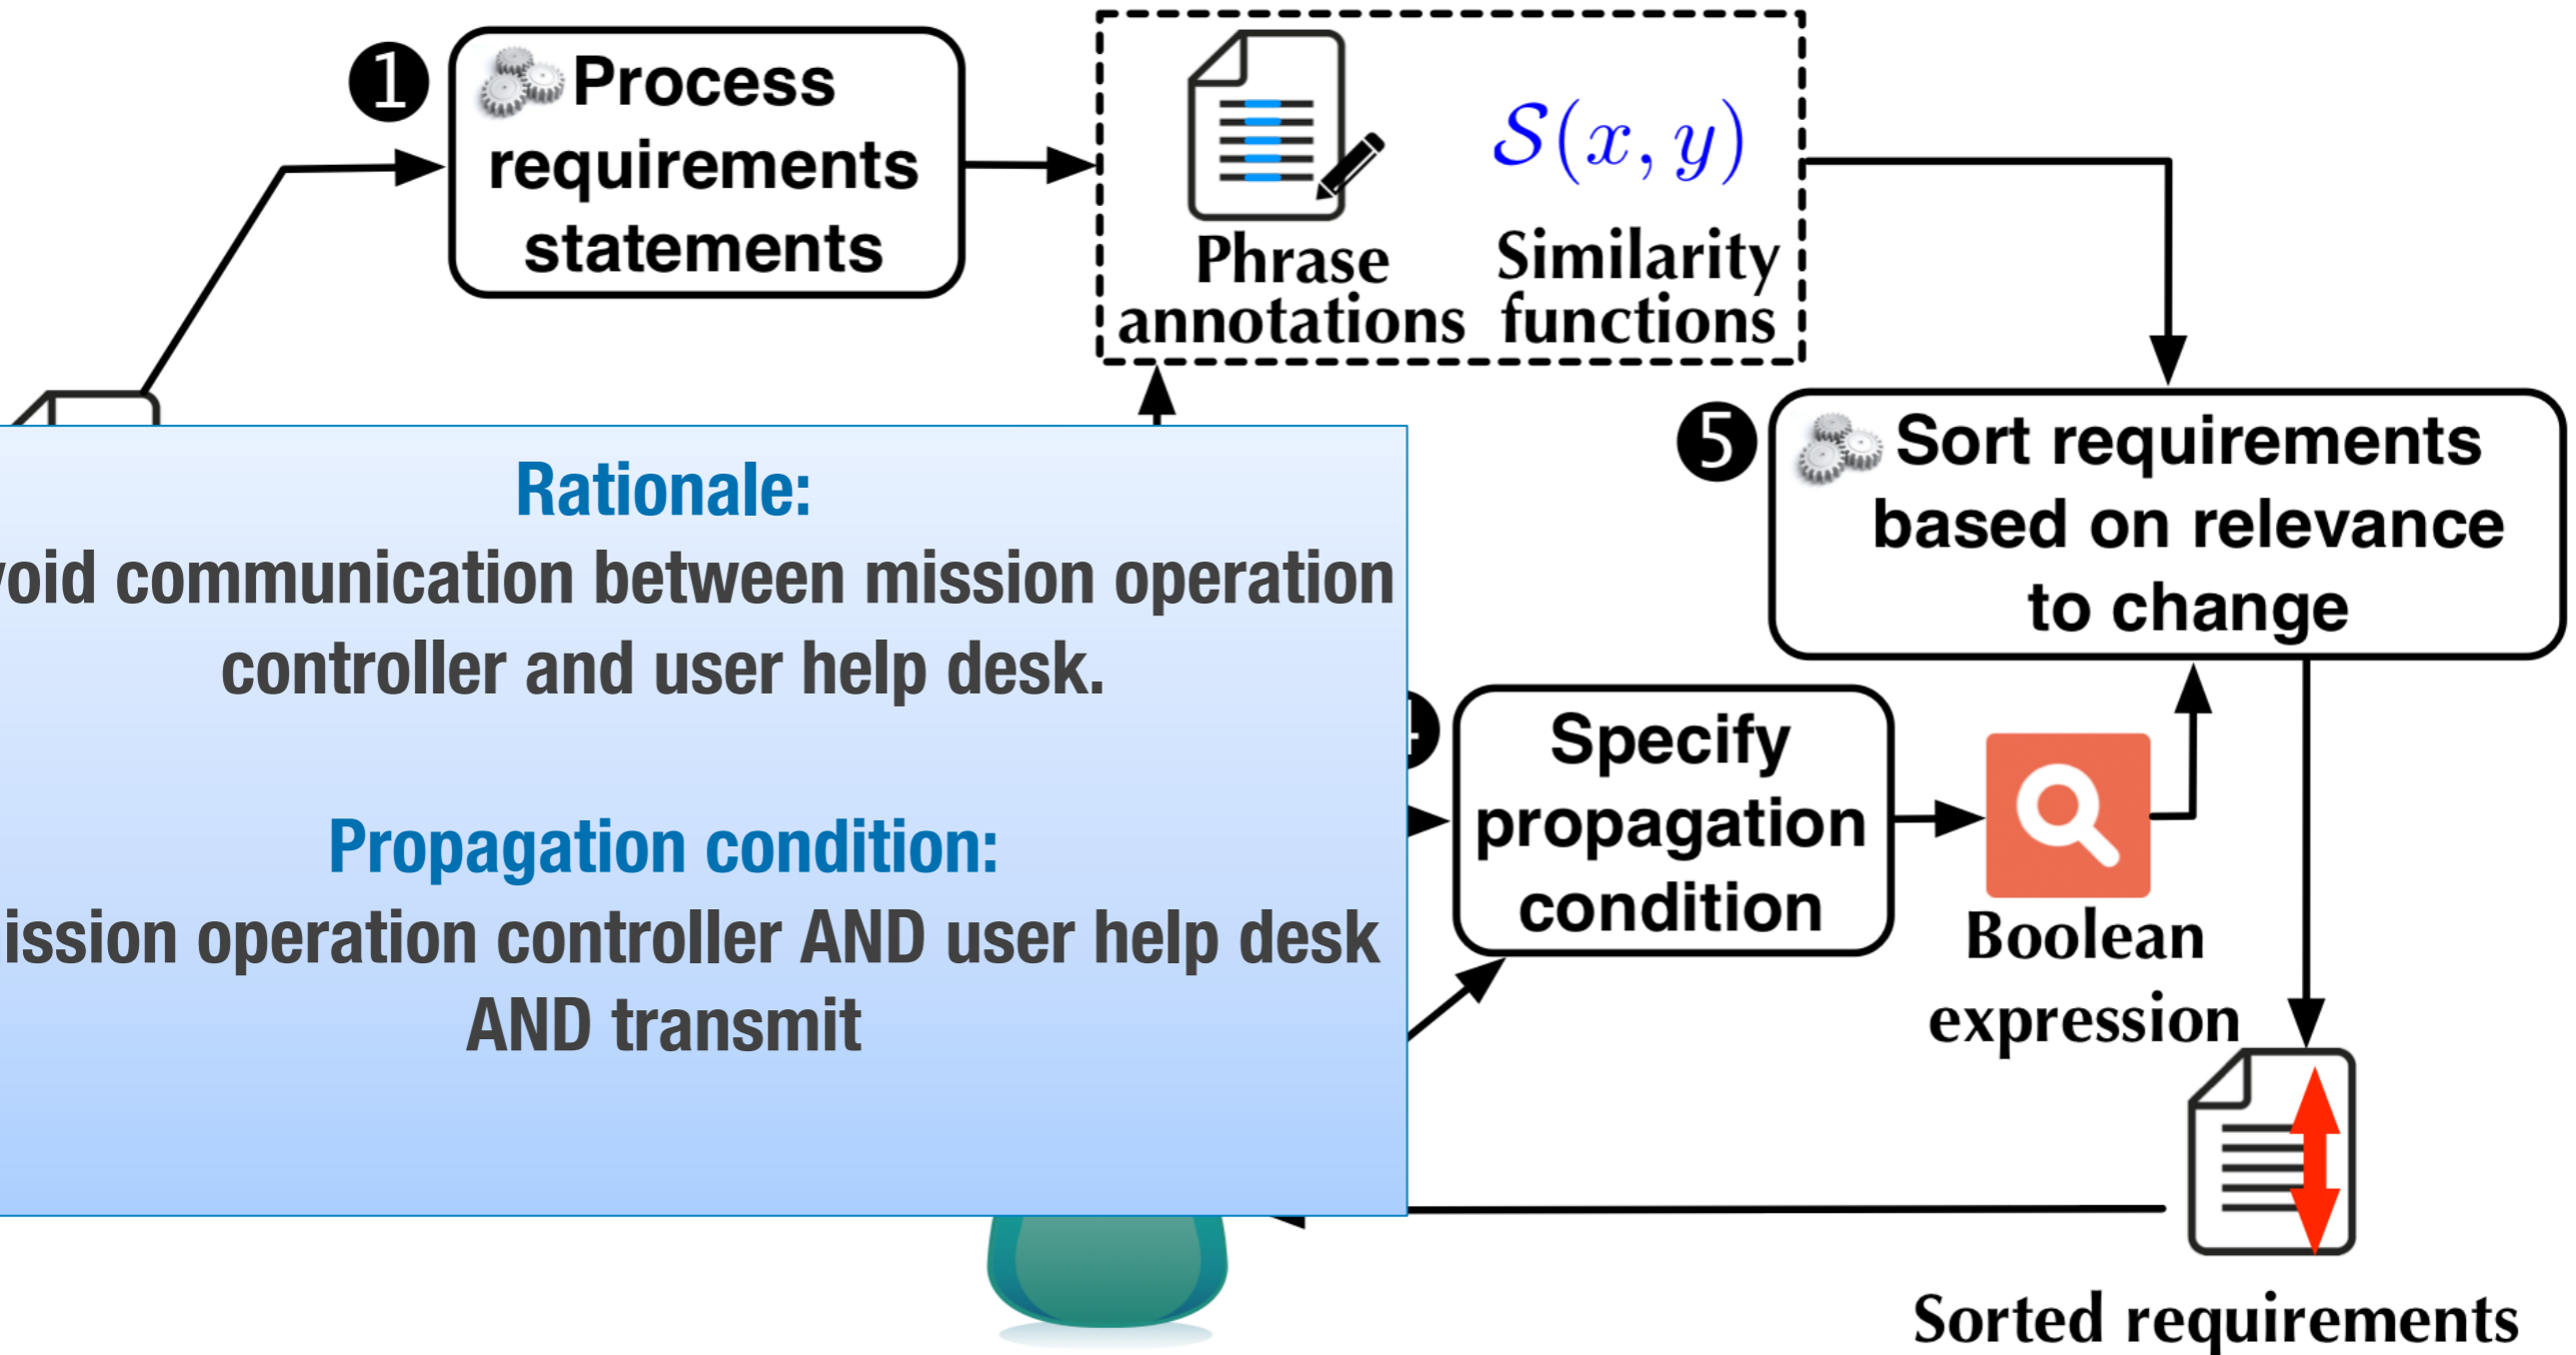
❶ Process requirements statements

Phrase annotations

$\mathcal{S}(x, y)$

Similarity functions

❺ Sort requirements based on relevance to change

Rationale:

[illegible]oid communication between mission operation controller and user help desk.

Propagation condition:

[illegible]ission operation controller AND user help desk AND transmit

Specify propagation condition

Boolean expression

Sorted requirements